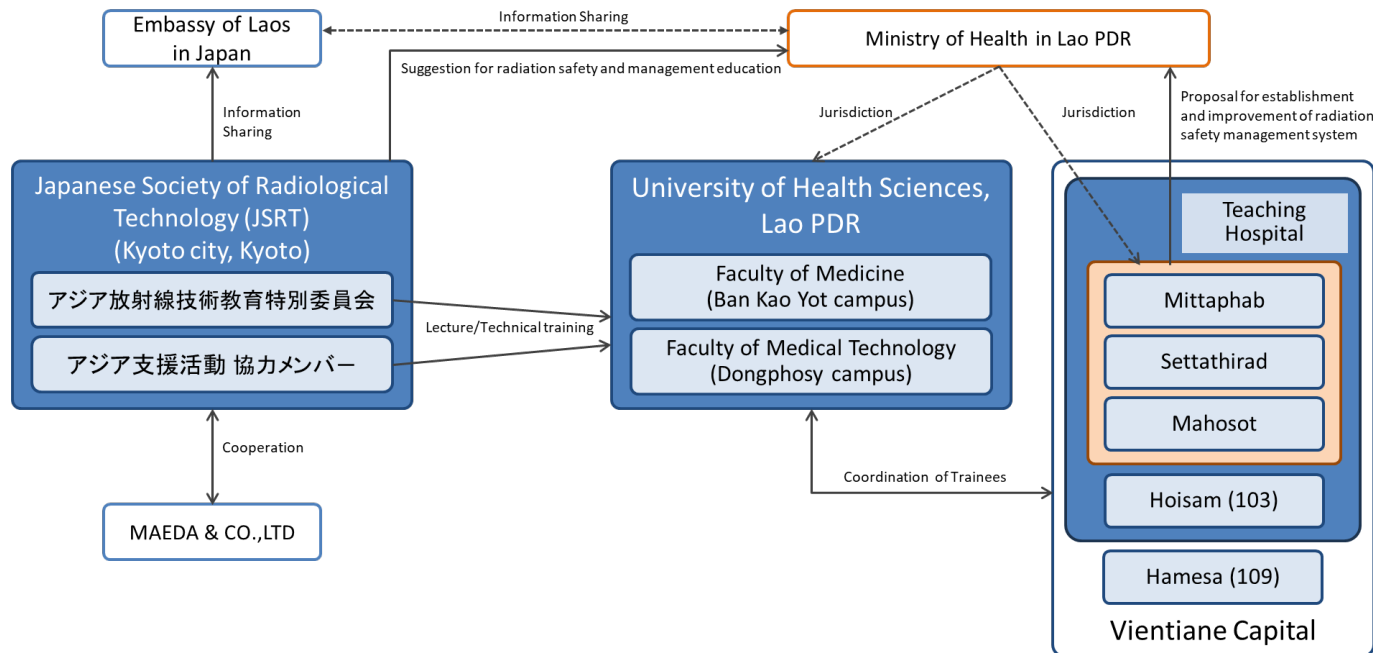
Embassy of Laos in Japan

Information Sharing

Ministry of Health in Lao PDR

Suggestion for radiation safety and management education

Information Sharing

Jurisdiction

Jurisdiction

Proposal for establishment and improvement of radiation safety management system

Japanese Society of Radiological Technology (JSRT) (Kyoto city, Kyoto)

アジア放射線技術教育特別委員会

アジア支援活動 協力メンバー

Lecture/Technical training

University of Health Sciences, Lao PDR

Faculty of Medicine (Ban Kao Yot campus)

Faculty of Medical Technology (Dongphosy campus)

Teaching Hospital

Mittaphab

Settathirad

Mahosot

Hoisam (103)

Hamesa (109)

Vientiane Capital

Cooperation

Coordination of Trainees

MAEDA & CO.,LTD